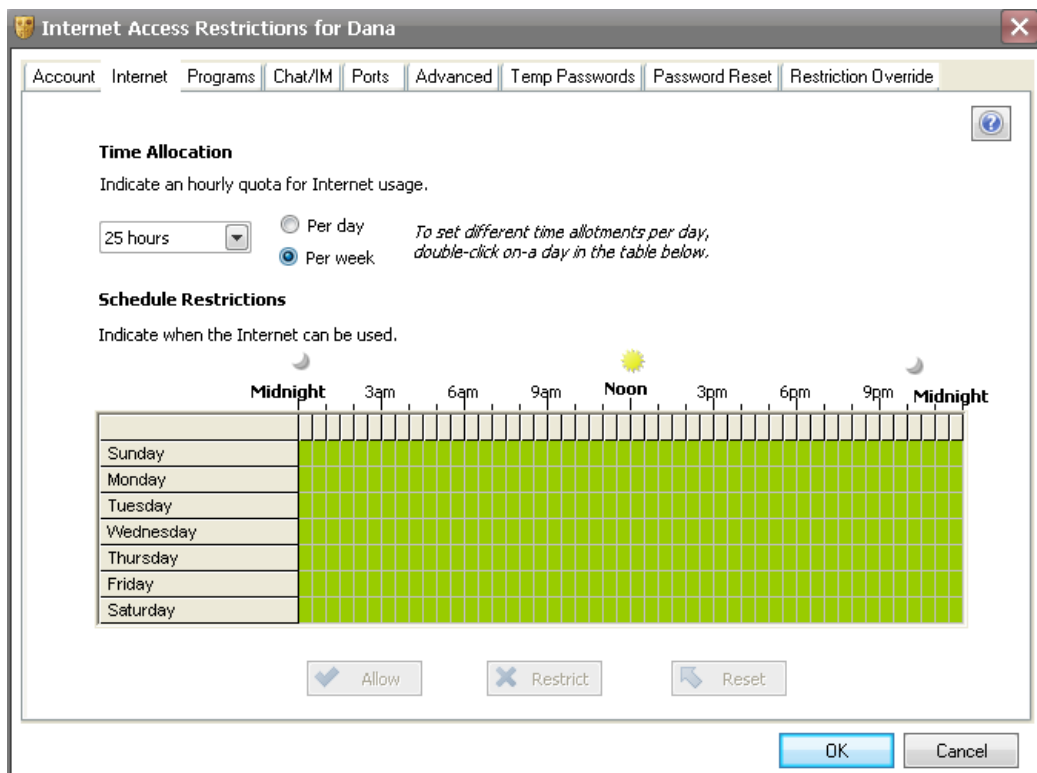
Internet Access Restrictions for Dana

Account | Internet | Programs | Chat/IM | Ports | Advanced | Temp Passwords | Password Reset | Restriction Override

**Time Allocation**

Indicate an hourly quota for Internet usage.

25 hours

Per day

Per week

*To set different time allotments per day, double-click on-a day in the table below.*

**Schedule Restrictions**

Indicate when the Internet can be used.

Midnight 3am 6am 9am Noon 3pm 6pm 9pm Midnight

Sunday
Monday
Tuesday
Wednesday
Thursday
Friday
Saturday

Allow Restrict Reset

OK Cancel